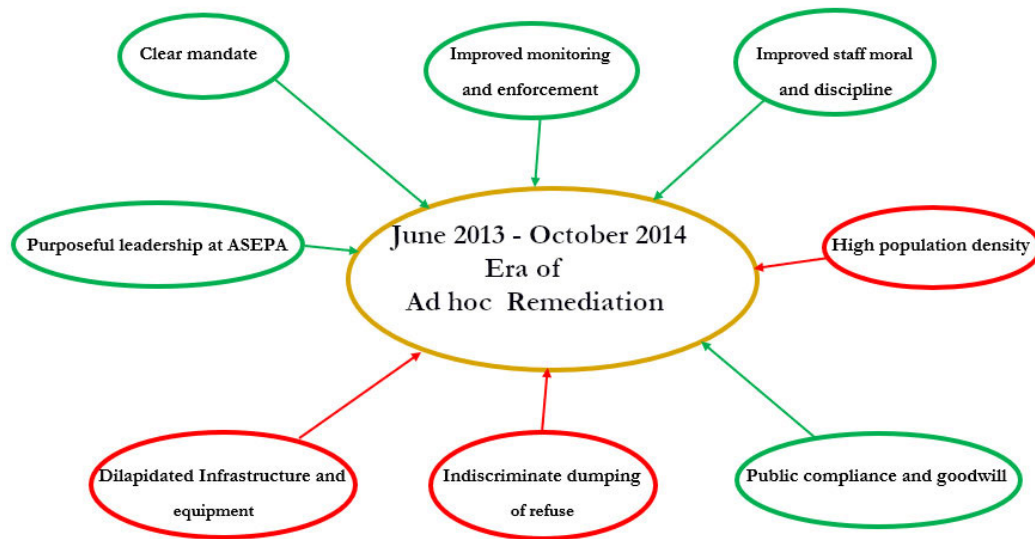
Clear mandate

Improved monitoring and enforcement

Improved staff moral and discipline

Purposeful leadership at ASEPA

June 2013 - October 2014
Era of
Ad hoc Remediation

High population density

Dilapidated Infrastructure and equipment

Indiscriminate dumping of refuse

Public compliance and goodwill